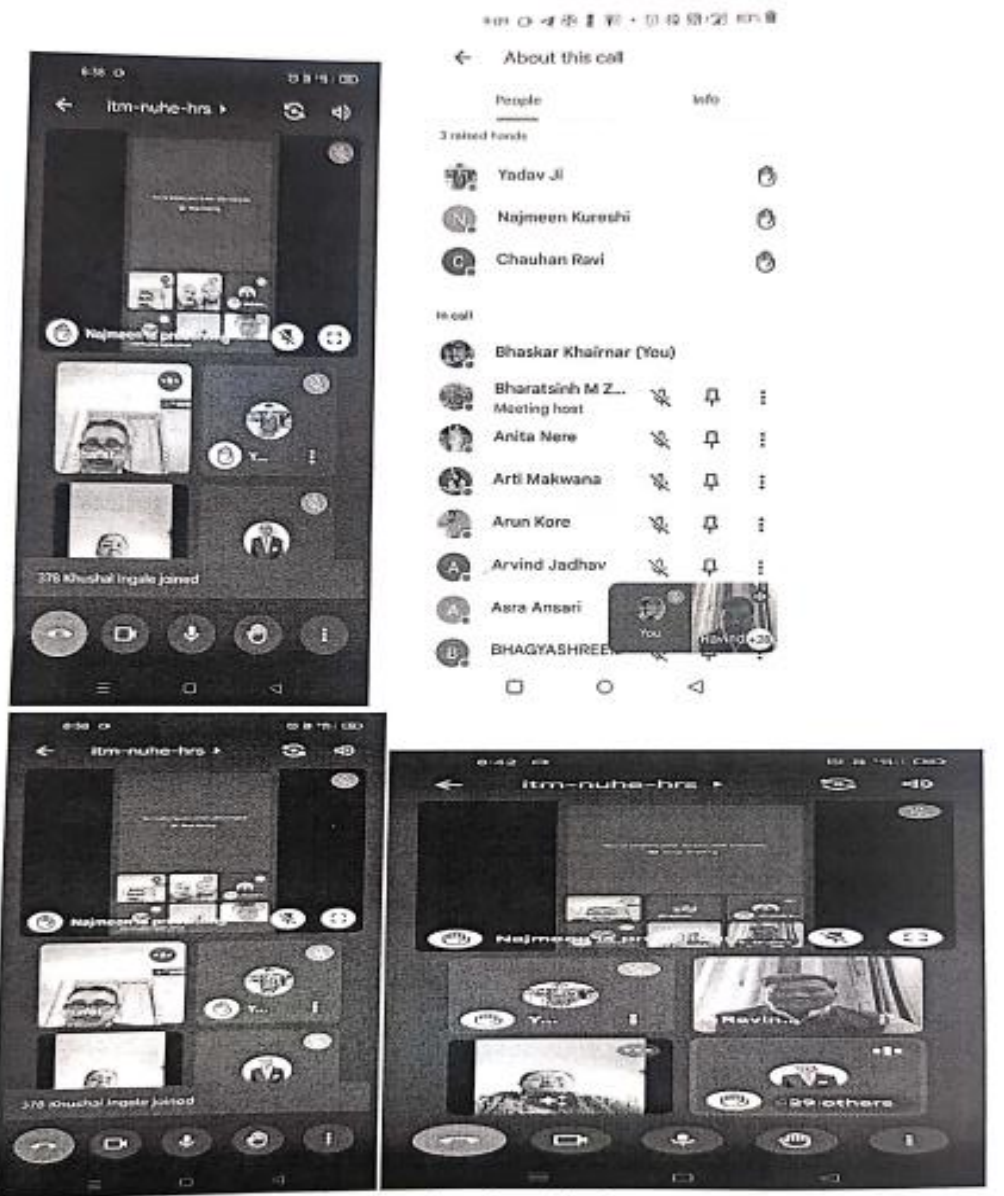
6:38

itm-nuhe-hrs ▸

Najmeen is presenting

Y...

378 Khushal Ingale joined

← About this call

People

Info

3 raised hands

Yadav Ji

Najmeen Kureshi

Chauhan Ravi

In call

Bhaskar Khairnar (You)

Bharatsinh M Z...

Meeting host

Anita Nere

Arti Makwana

Arun Kore

Arvind Jadhav

Asra Ansari

BHAGYASHREE

You

Ravind

+28

6:38

itm-nuhe-hrs ▸

Najmeen is presenting

Y...

378 Khushal Ingale joined

6:42

itm-nuhe-hrs ▸

Najmeen is presenting

Y...

Ravin...

29 others